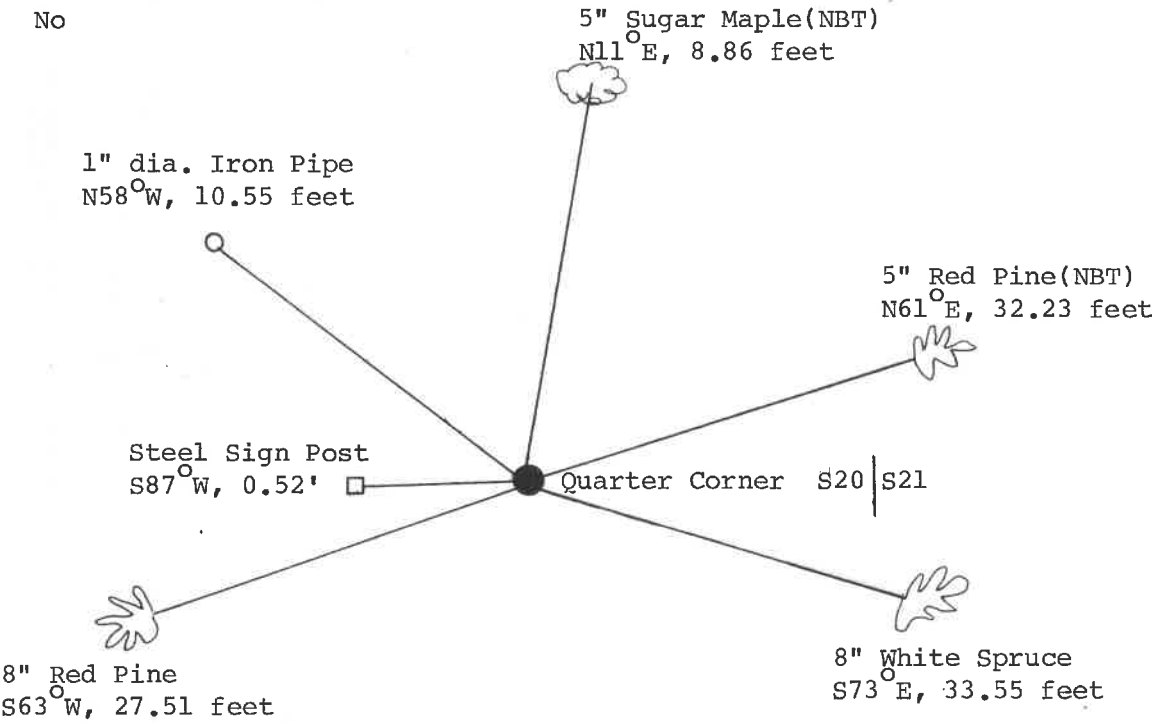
No

5" Sugar Maple(NBT)
N11$^{O}$E, 8.86 feet

1" dia. Iron Pipe
N58$^{O}$W, 10.55 feet

5" Red Pine(NBT)
N61$^{O}$E, 32.23 feet

Steel Sign Post
S87$^{O}$W, 0.52'

Quarter Corner S20|S21

8" Red Pine
S63$^{O}$W, 27.51 feet

8" White Spruce
S73$^{O}$E, 33.55 feet